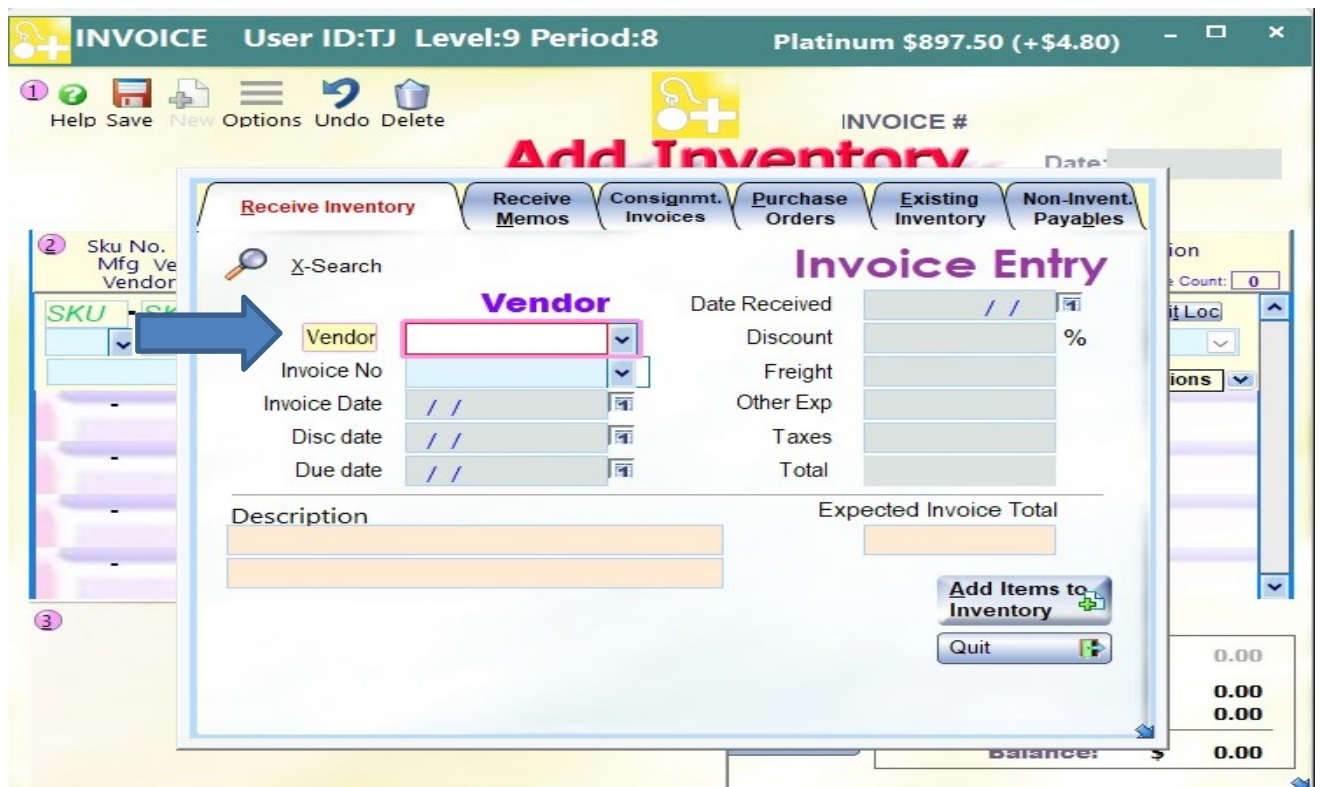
INVOICE User ID:TJ Level:9 Period:8 Platinum $897.50 (+$4.80)

① Help Save New Options Undo Delete

INVOICE #

Add Inventory

Date:

② Sku No. Mfg Ve Vendor

SKU

ion

Count: 0

it Loc

ions

③

Receive Inventory | Receive Memos | Consignmt. Invoices | Purchase Orders | Existing Inventory | Non-Invent. Payables

X-Search

Invoice Entry

Vendor

Vendor

Invoice No

Invoice Date / /

Disc date / /

Due date / /

Date Received / /

Discount %

Freight

Other Exp

Taxes

Total

Description

Expected Invoice Total

Add Items to Inventory

Quit

0.00

0.00

0.00

Balance: $ 0.00